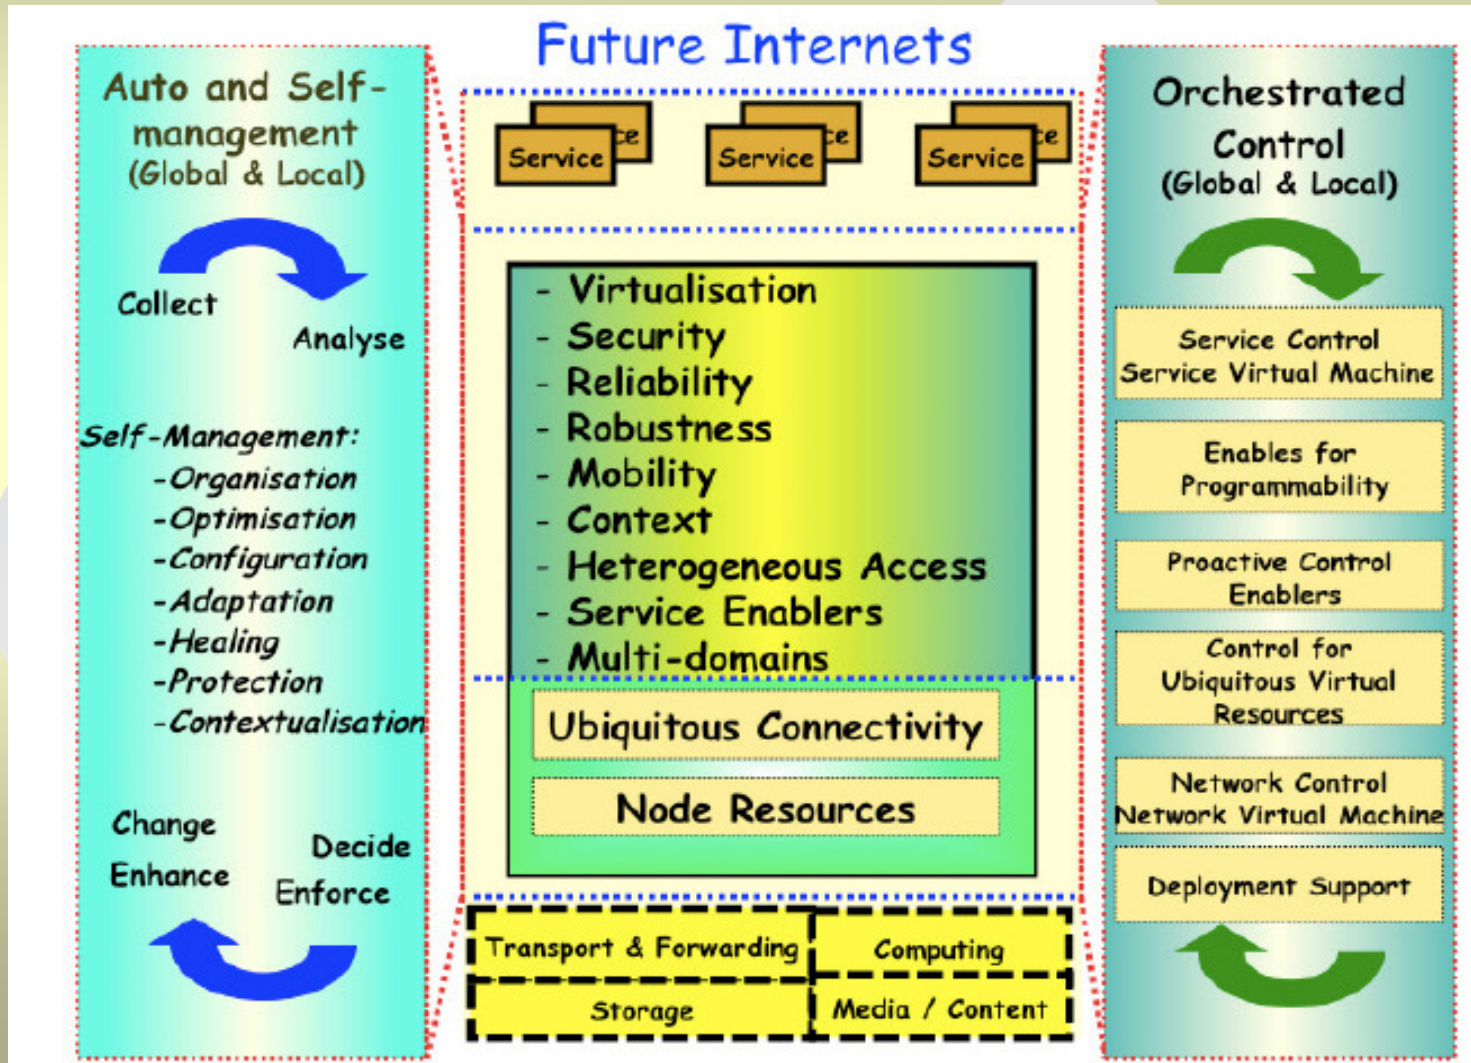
Future Internets

Auto and Self-management
(Global & Local)

Collect

Analyse

Self-Management:
-Organisation
-Optimisation
-Configuration
-Adaptation
-Healing
-Protection
-Contextualisation

Change
Enhance
Decide
Enforce

Service
Service
Service

- Virtualisation
- Security
- Reliability
- Robustness
- Mobility
- Context
- Heterogeneous Access
- Service Enablers
- Multi-domains

Ubiquitous Connectivity

Node Resources

| Transport & Forwarding | Computing |
|---|---|
| Storage | Media / Content |

Orchestrated Control
(Global & Local)

Service Control
Service Virtual Machine

Enables for Programmability

Proactive Control Enablers

Control for Ubiquitous Virtual Resources

Network Control
Network Virtual Machine

Deployment Support